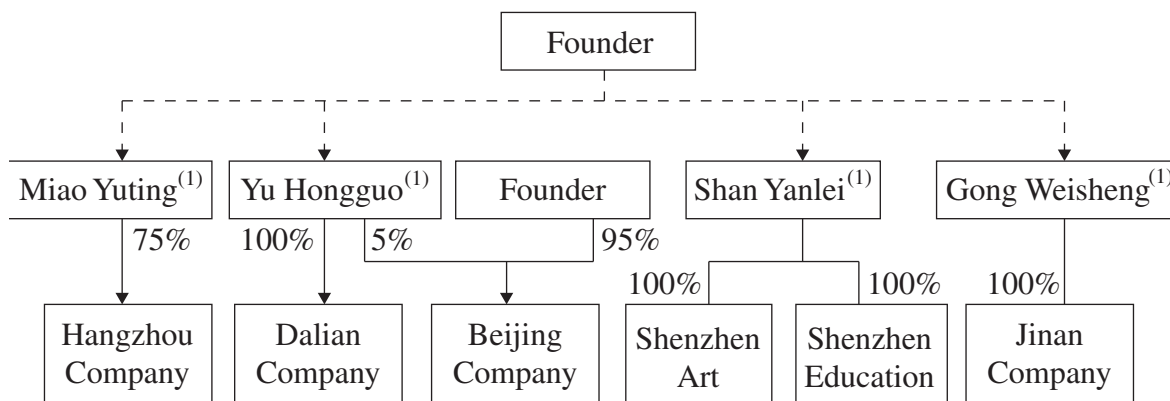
Founder

Miao Yuting$^{(1)}$

Yu Hongguo$^{(1)}$

Founder

Shan Yanlei$^{(1)}$

Gong Weisheng$^{(1)}$

75%

100%

5%

95%

100%

100%

100%

Hangzhou Company

Dalian Company

Beijing Company

Shenzhen Art

Shenzhen Education

Jinan Company